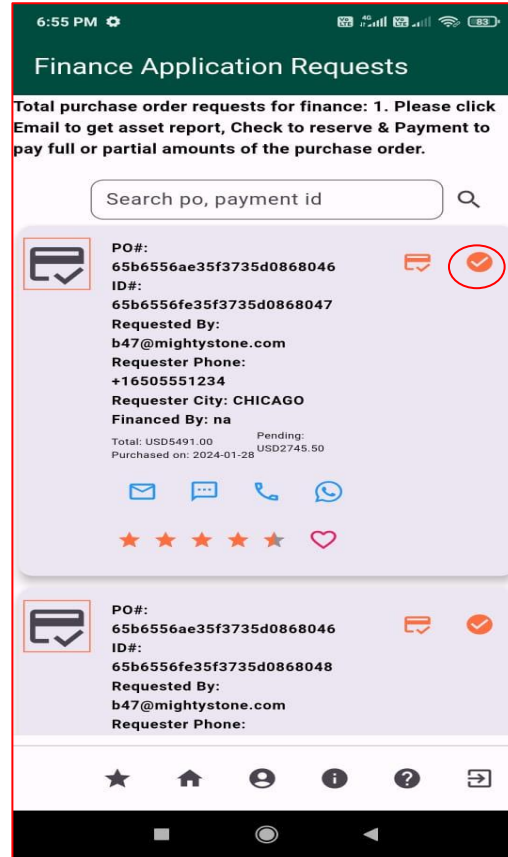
6:55 PM

83

Finance Application Requests

Total purchase order requests for finance: 1. Please click Email to get asset report, Check to reserve & Payment to pay full or partial amounts of the purchase order.

Search po, payment id

PO#:
65b6556ae35f3735d0868046
ID#:
65b6556fe35f3735d0868047
Requested By:
b47@mightystone.com
Requester Phone:
+16505551234
Requester City: CHICAGO
Financed By: na

Total: USD5491.00
Purchased on: 2024-01-28

Pending:
USD2745.50

PO#:
65b6556ae35f3735d0868046
ID#:
65b6556fe35f3735d0868048
Requested By:
b47@mightystone.com
Requester Phone: